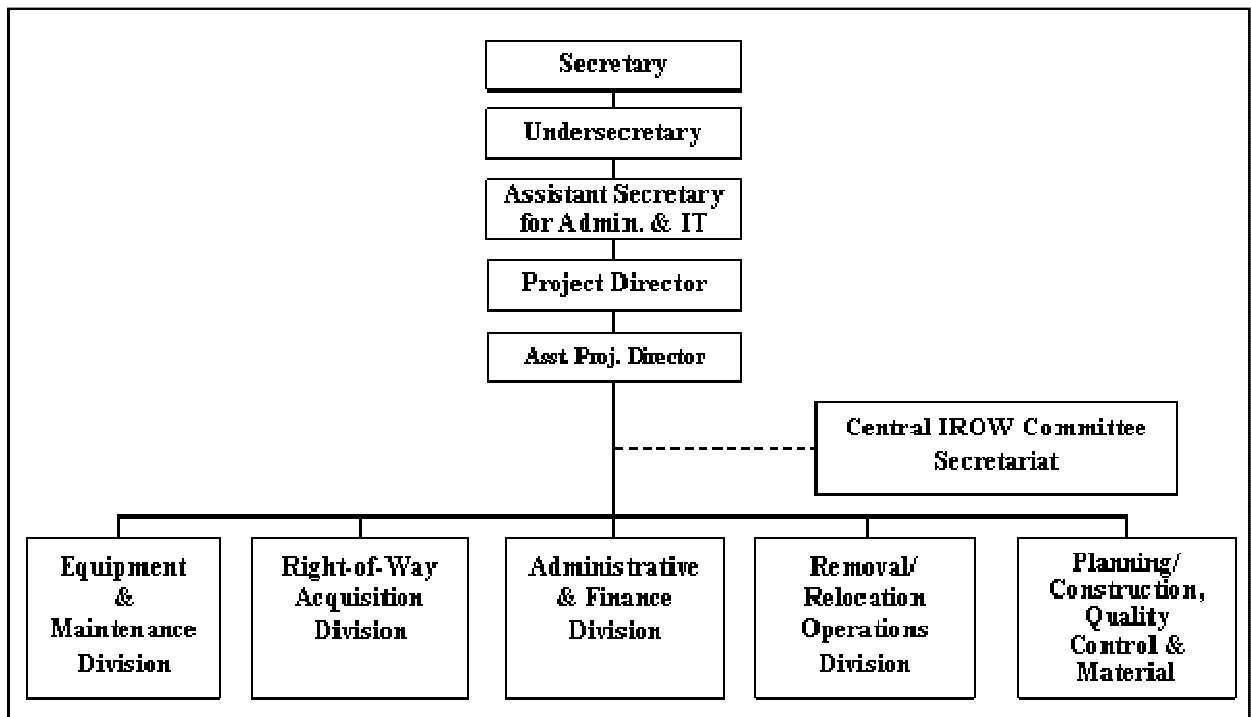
Secretary

Undersecretary

Assistant Secretary for Admin. & IT

Project Director

Asst Proj. Director

Central IROW Committee Secretariat

Equipment & Maintenance Division

Right-of-Way Acquisition Division

Administrative & Finance Division

Removal/ Relocation Operations Division

Planning/ Construction, Quality Control & Material